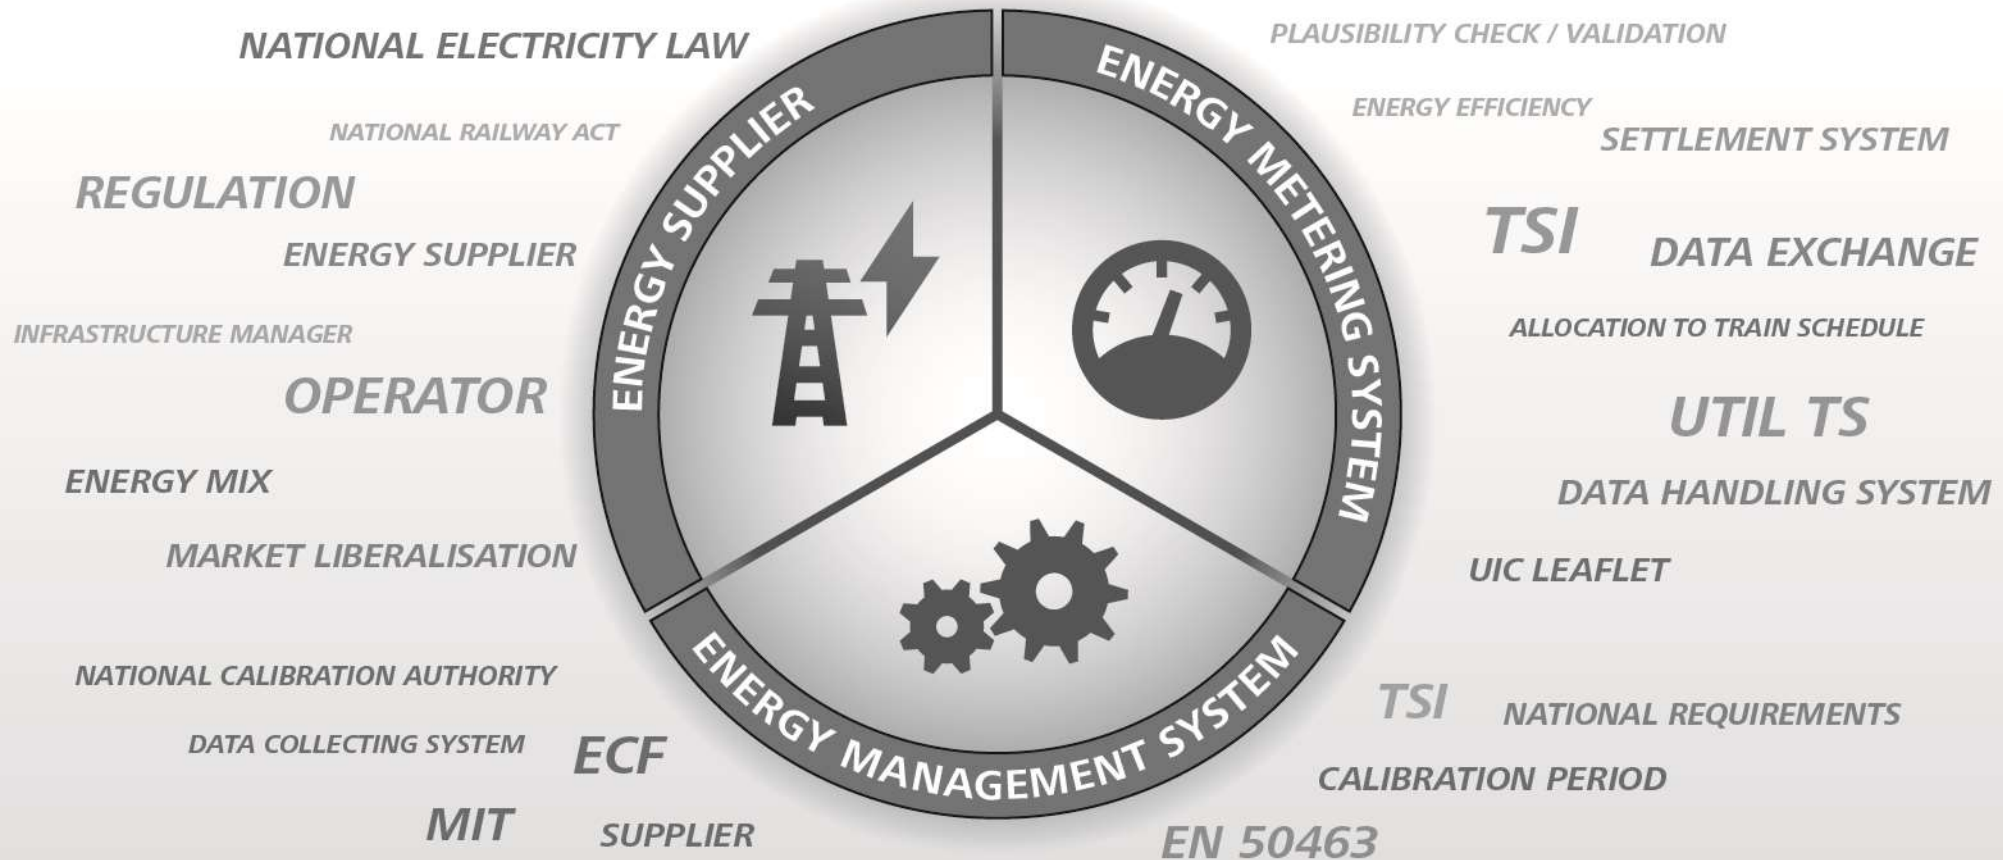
NATIONAL ELECTRICITY LAW

NATIONAL RAILWAY ACT

REGULATION

ENERGY SUPPLIER

INFRASTRUCTURE MANAGER

OPERATOR

ENERGY MIX

MARKET LIBERALISATION

NATIONAL CALIBRATION AUTHORITY

DATA COLLECTING SYSTEM

ECF

MIT

SUPPLIER

ENERGY SUPPLIER

ENERGY METERING SYSTEM

ENERGY MANAGEMENT SYSTEM

PLAUSIBILITY CHECK / VALIDATION

ENERGY EFFICIENCY

SETTLEMENT SYSTEM

TSI

DATA EXCHANGE

ALLOCATION TO TRAIN SCHEDULE

UTIL TS

DATA HANDLING SYSTEM

UIC LEAFLET

TSI

NATIONAL REQUIREMENTS

CALIBRATION PERIOD

EN 50463